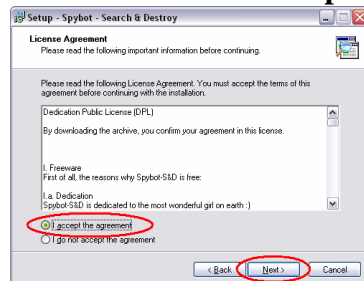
Setup - Spybot - Search & Destroy

License Agreement
Please read the following important information before continuing.

Please read the following License Agreement. You must accept the terms of this agreement before continuing with the installation.

Dedication Public License (DPL)

By downloading the archive, you confirm your agreement in this license.

I. Freeware
First of all, the reasons why Spybot-S&D is free:

I.a. Dedication
Spybot-S&D is dedicated to the most wonderful girl on earth :)

I accept the agreement
I do not accept the agreement

< Back
Next >
Cancel